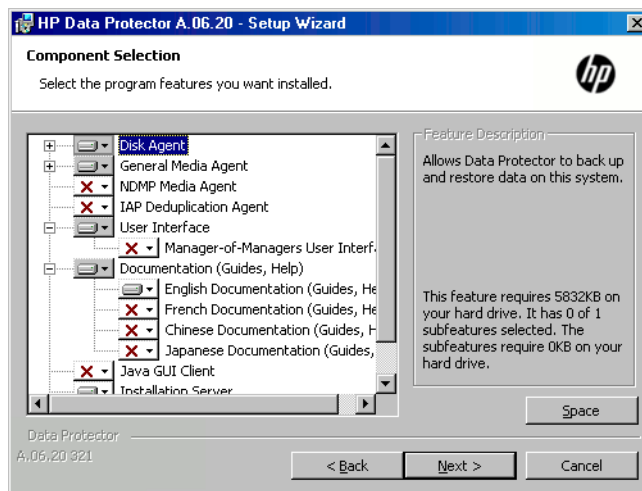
HP Data Protector A.06.20 - Setup Wizard

Component Selection

Select the program features you want installed.

Disk Agent
General Media Agent
NDMP Media Agent
IAP Deduplication Agent
User Interface
Manager-of-Managers User Interf
Documentation (Guides, Help)
English Documentation (Guides, He
French Documentation (Guides, He
Chinese Documentation (Guides, H
Japanese Documentation (Guides,
Java GUI Client
Installation Server

Feature Description

Allows Data Protector to back up and restore data on this system.

This feature requires 5832KB on your hard drive. It has 0 of 1 subfeatures selected. The subfeatures require 0KB on your hard drive.

Space

Data Protector
A.06.20 321

< Back
Next >
Cancel